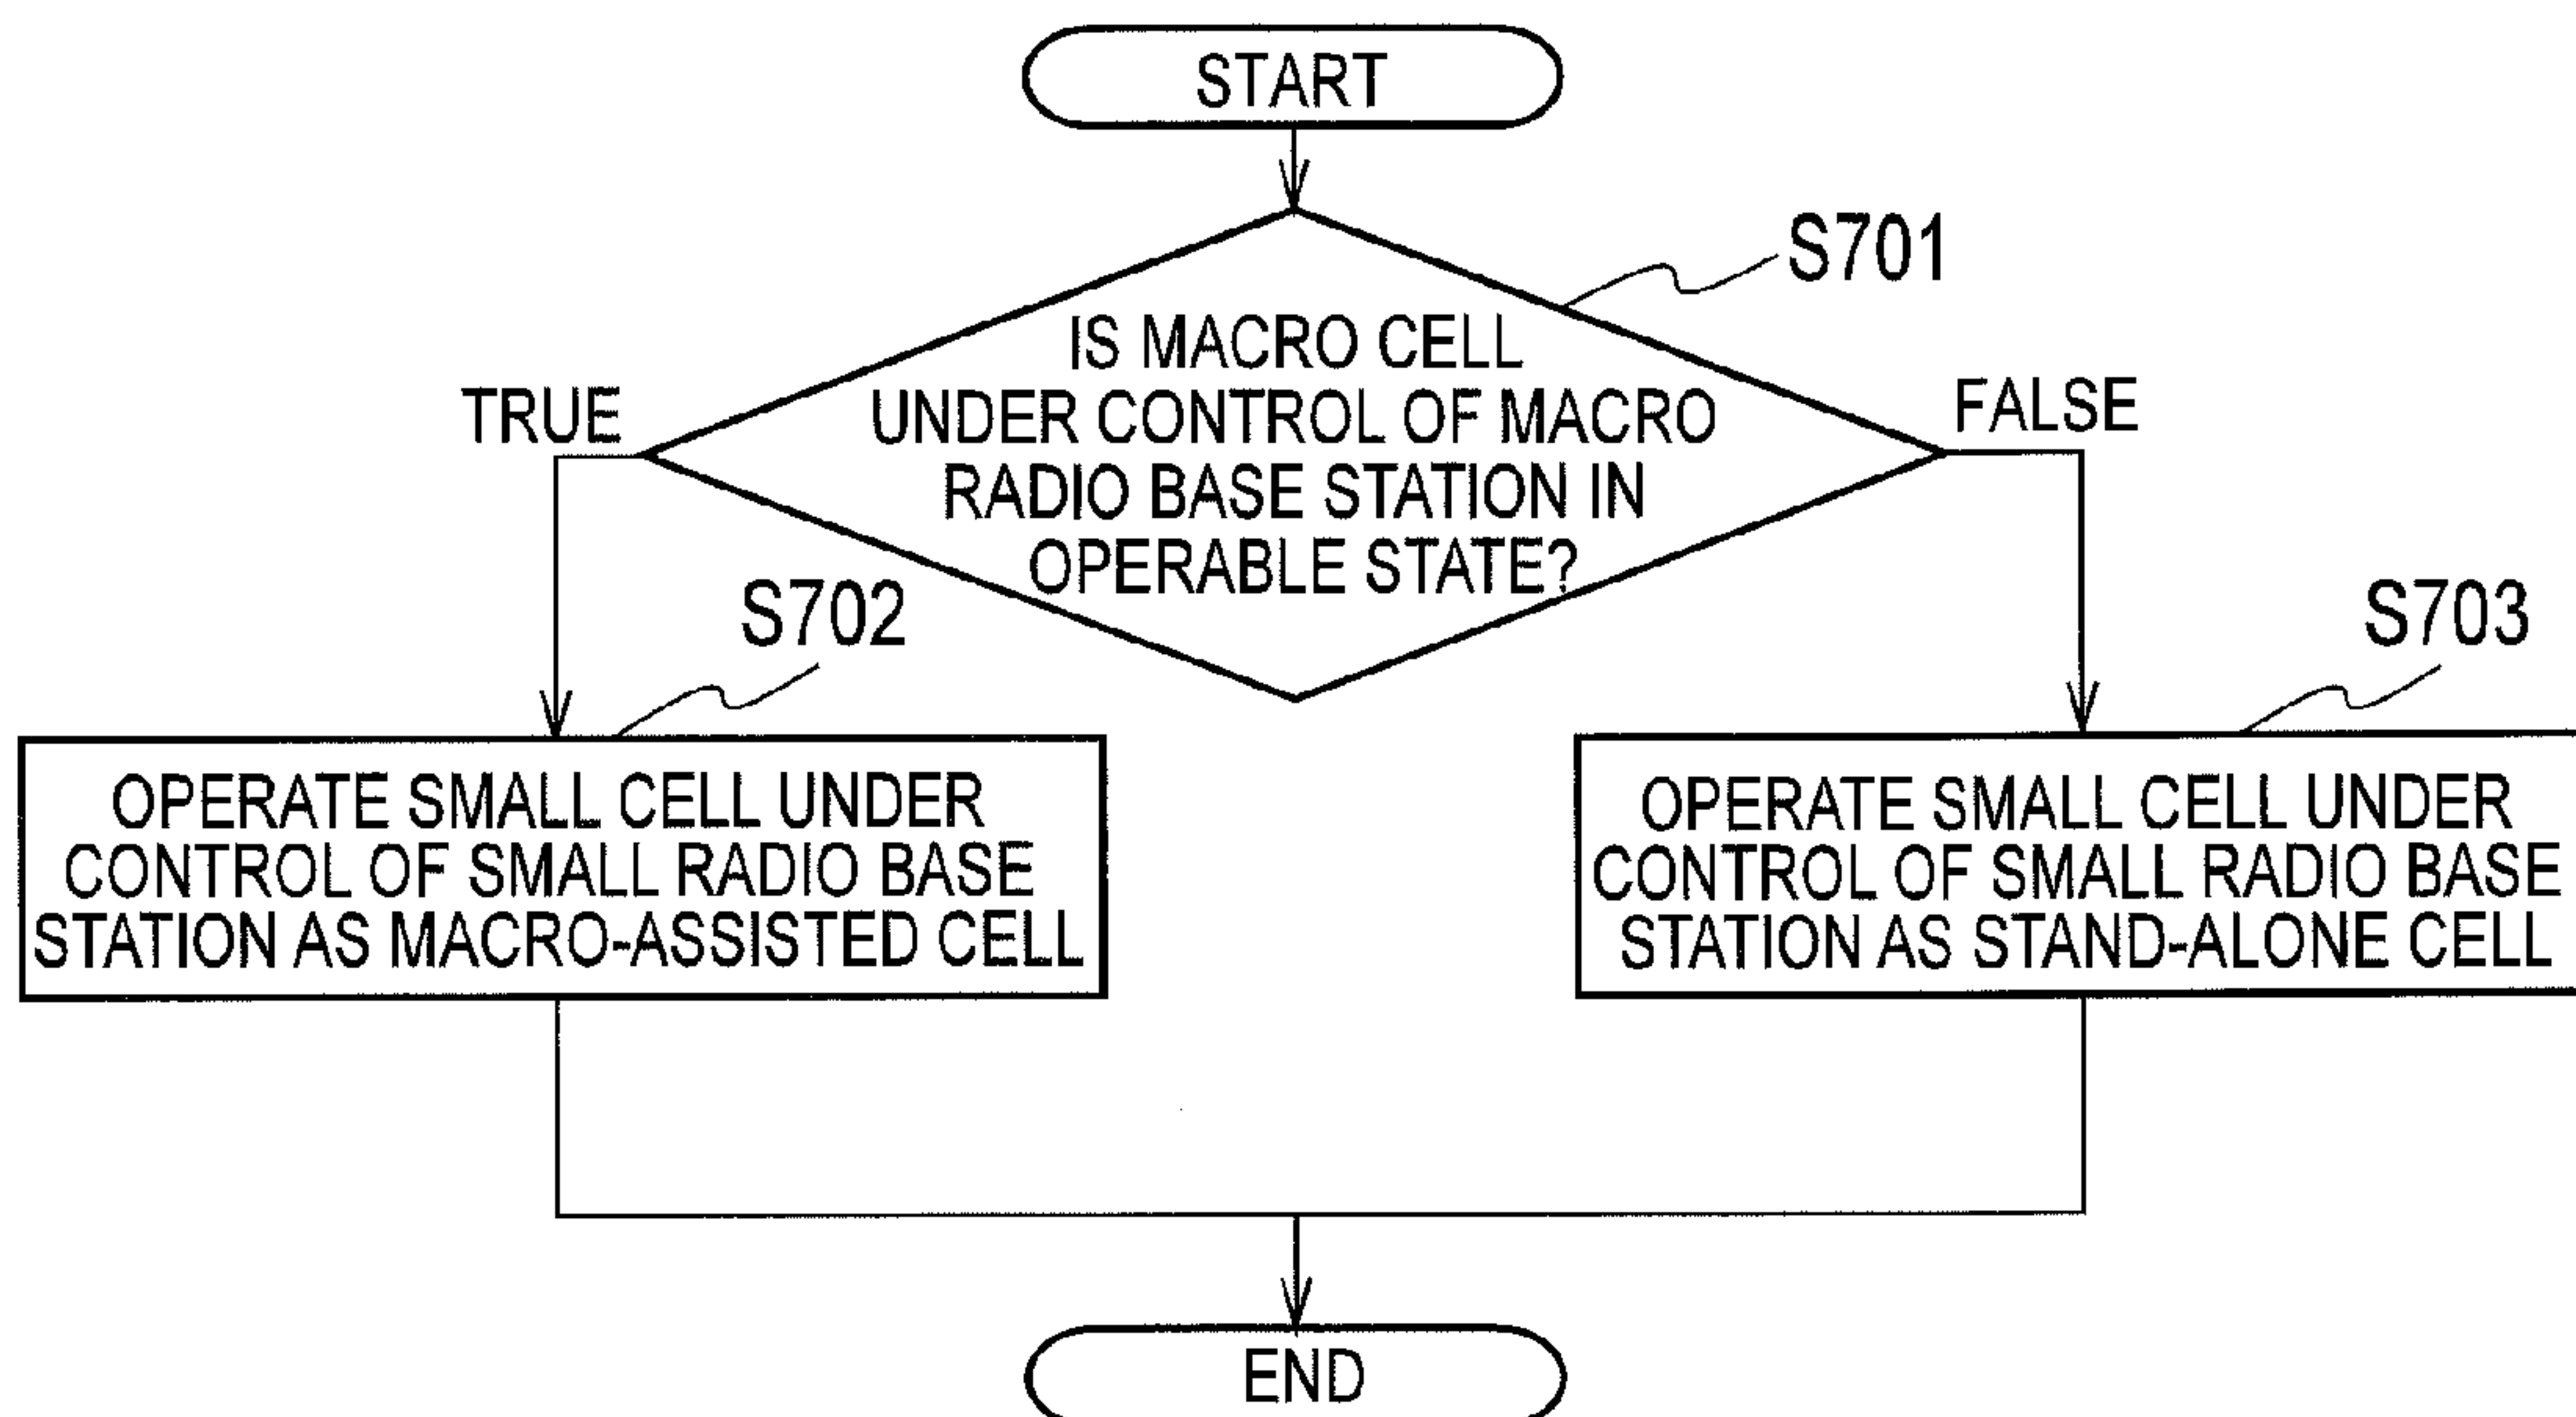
START

S701

IS MACRO CELL UNDER CONTROL OF MACRO RADIO BASE STATION IN OPERABLE STATE?

TRUE

FALSE

S702

OPERATE SMALL CELL UNDER CONTROL OF SMALL RADIO BASE STATION AS MACRO-ASSISTED CELL

S703

OPERATE SMALL CELL UNDER CONTROL OF SMALL RADIO BASE STATION AS STAND-ALONE CELL

END